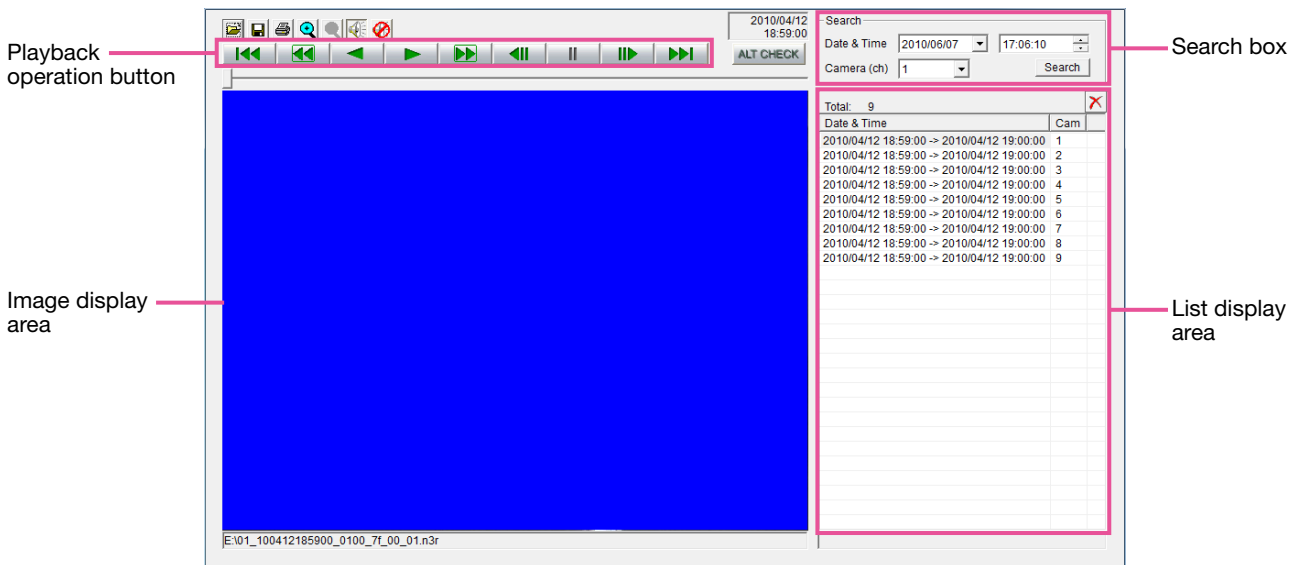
Playback operation button

2010/04/12
18:59:00

ALT CHECK

Search
Date & Time 2010/06/07 17:06:10
Camera (ch) 1
Search

Search box

Total: 9

| Date & Time | Cam |
|---|---|
| 2010/04/12 18:59:00 -> 2010/04/12 19:00:00 | 1 |
| 2010/04/12 18:59:00 -> 2010/04/12 19:00:00 | 2 |
| 2010/04/12 18:59:00 -> 2010/04/12 19:00:00 | 3 |
| 2010/04/12 18:59:00 -> 2010/04/12 19:00:00 | 4 |
| 2010/04/12 18:59:00 -> 2010/04/12 19:00:00 | 5 |
| 2010/04/12 18:59:00 -> 2010/04/12 19:00:00 | 6 |
| 2010/04/12 18:59:00 -> 2010/04/12 19:00:00 | 7 |
| 2010/04/12 18:59:00 -> 2010/04/12 19:00:00 | 8 |
| 2010/04/12 18:59:00 -> 2010/04/12 19:00:00 | 9 |

Image display area

List display area

E:\01_100412185900_0100_7f_00_01.n3r